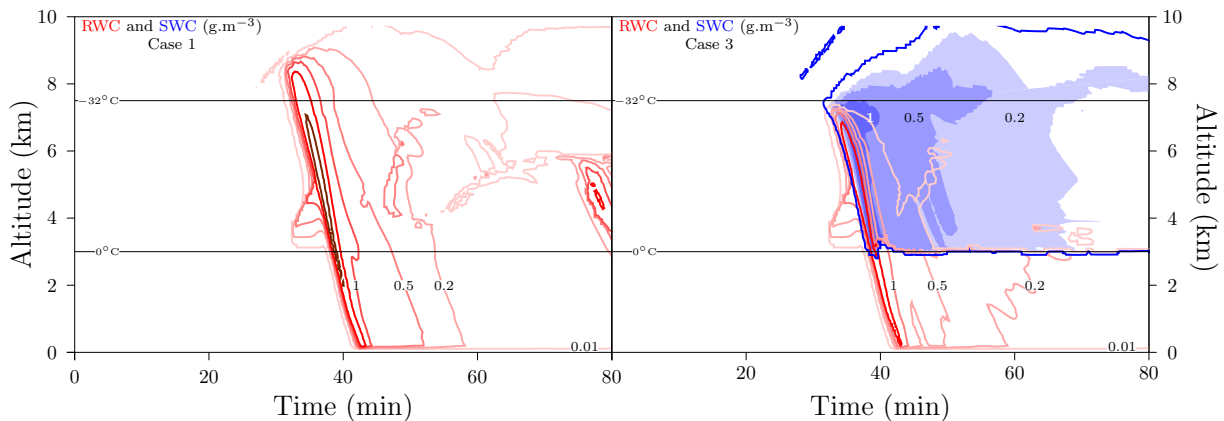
RWC and SWC (g.m$^{-3}$)
Case 1

RWC and SWC (g.m$^{-3}$)
Case 3

Altitude (km)

10
8
6
4
2
0

$-32°$C
$0°$C

1
0.5
0.2
0.01

0
20
40
60
80
Time (min)

$-32°$C
$0°$C

1
0.5
0.2
1
0.5
0.2
0.01

20
40
60
80
Time (min)

10
8
6
4
2
0
Altitude (km)